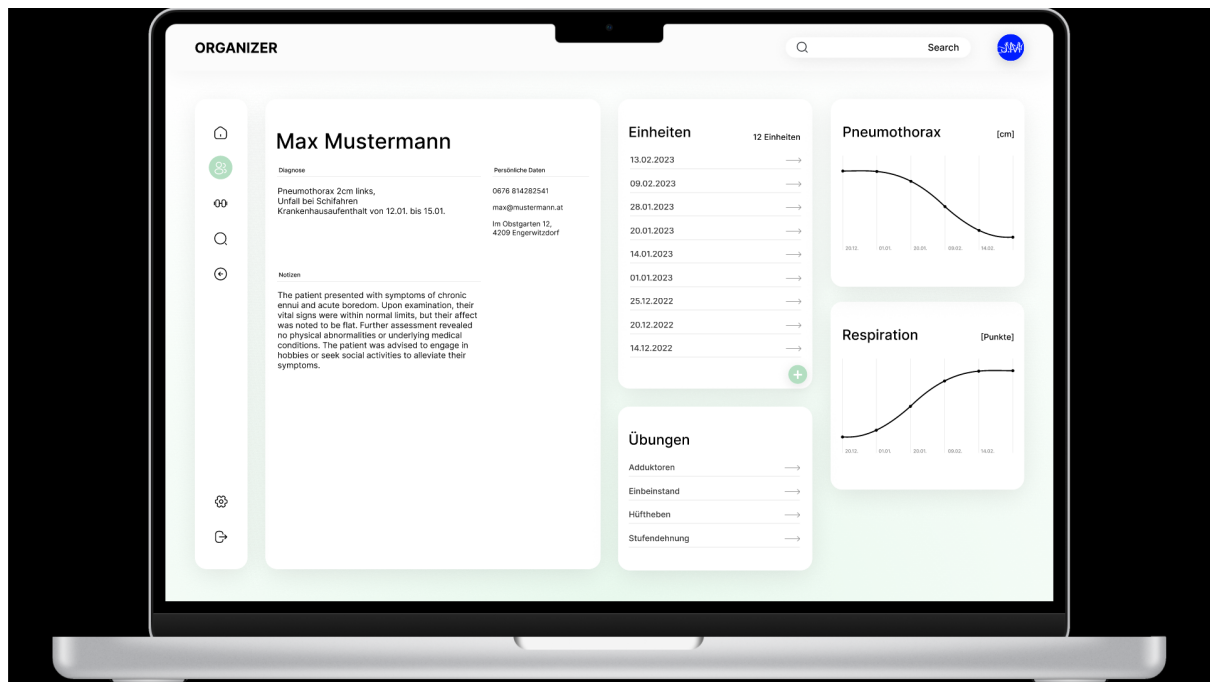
ORGANIZER

Search

Max Mustermann

Diagnose

Pneumothorax 2cm links,
Unfall bei Schifahren
Krankenhausaufenthalt von 12.01. bis 15.01.

Persönliche Daten

0676 814282541

max@mustermann.at

Im Obstgarten 12,
4209 Engerwitzdorf

Notizen

The patient presented with symptoms of chronic ennui and acute boredom. Upon examination, their vital signs were within normal limits, but their affect was noted to be flat. Further assessment revealed no physical abnormalities or underlying medical conditions. The patient was advised to engage in hobbies or seek social activities to alleviate their symptoms.

Einheiten

12 Einheiten

13.02.2023
09.02.2023
28.01.2023
20.01.2023
14.01.2023
01.01.2023
25.12.2022
20.12.2022
14.12.2022

Übungen

Adduktoren
Einbeinstand
Hüftheben
Stufendehnung

Pneumothorax

[cm]

20.12. 01.01. 20.01. 09.02. 14.02.

Respiration

[Punkte]

20.12. 01.01. 20.01. 09.02. 14.02.